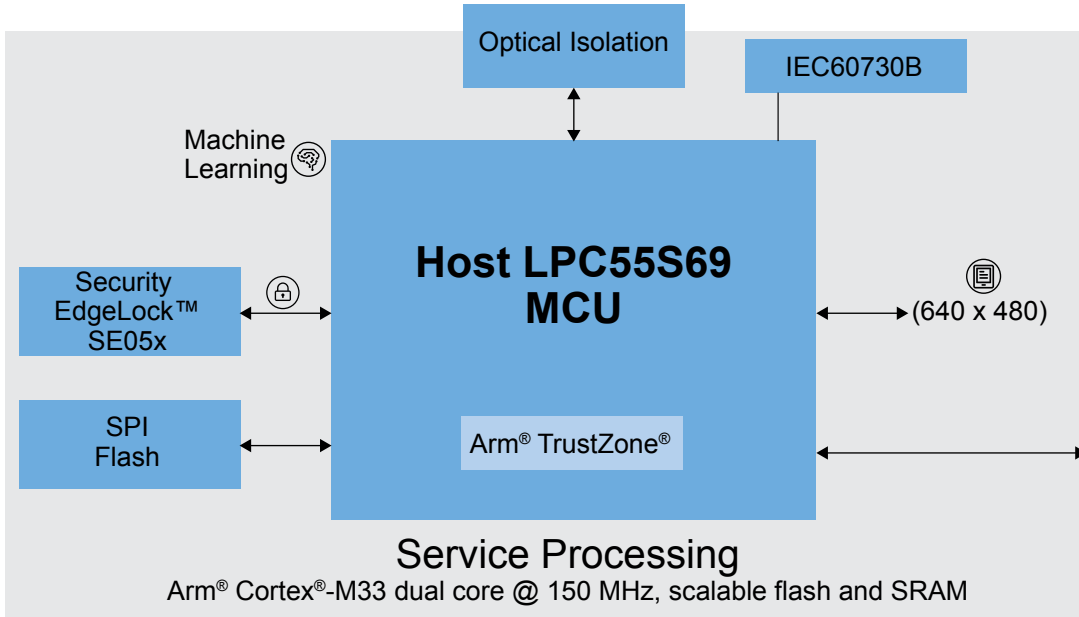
Optical Isolation

IEC60730B

Machine Learning

Host LPC55S69 MCU

Security EdgeLock™ SE05x

(640 x 480)

SPI Flash

Arm® TrustZone®

Service Processing

Arm® Cortex®-M33 dual core @ 150 MHz, scalable flash and SRAM